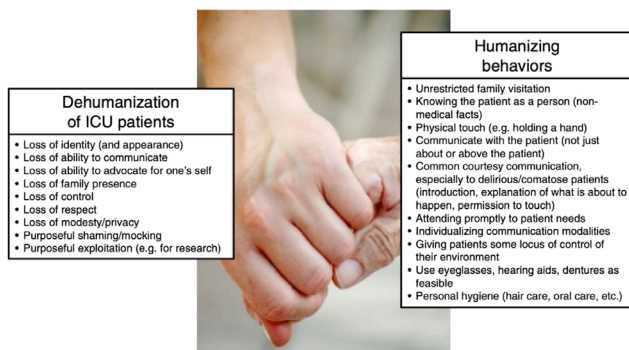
Dehumanization of ICU patients

- Loss of identity (and appearance)
- Loss of ability to communicate
- Loss of ability to advocate for one's self
- Loss of family presence
- Loss of control
- Loss of respect
- Loss of modesty/privacy
- Purposeful shaming/mocking
- Purposeful exploitation (e.g. for research)

Humanizing behaviors

- Unrestricted family visitation
- Knowing the patient as a person (non-medical facts)
- Physical touch (e.g. holding a hand)
- Communicate with the patient (not just about or above the patient)
- Common courtesy communication, especially to delirious/comatose patients (introduction, explanation of what is about to happen, permission to touch)
- Attending promptly to patient needs
- Individualizing communication modalities
- Giving patients some locus of control of their environment
- Use eyeglasses, hearing aids, dentures as feasible
- Personal hygiene (hair care, oral care, etc.)